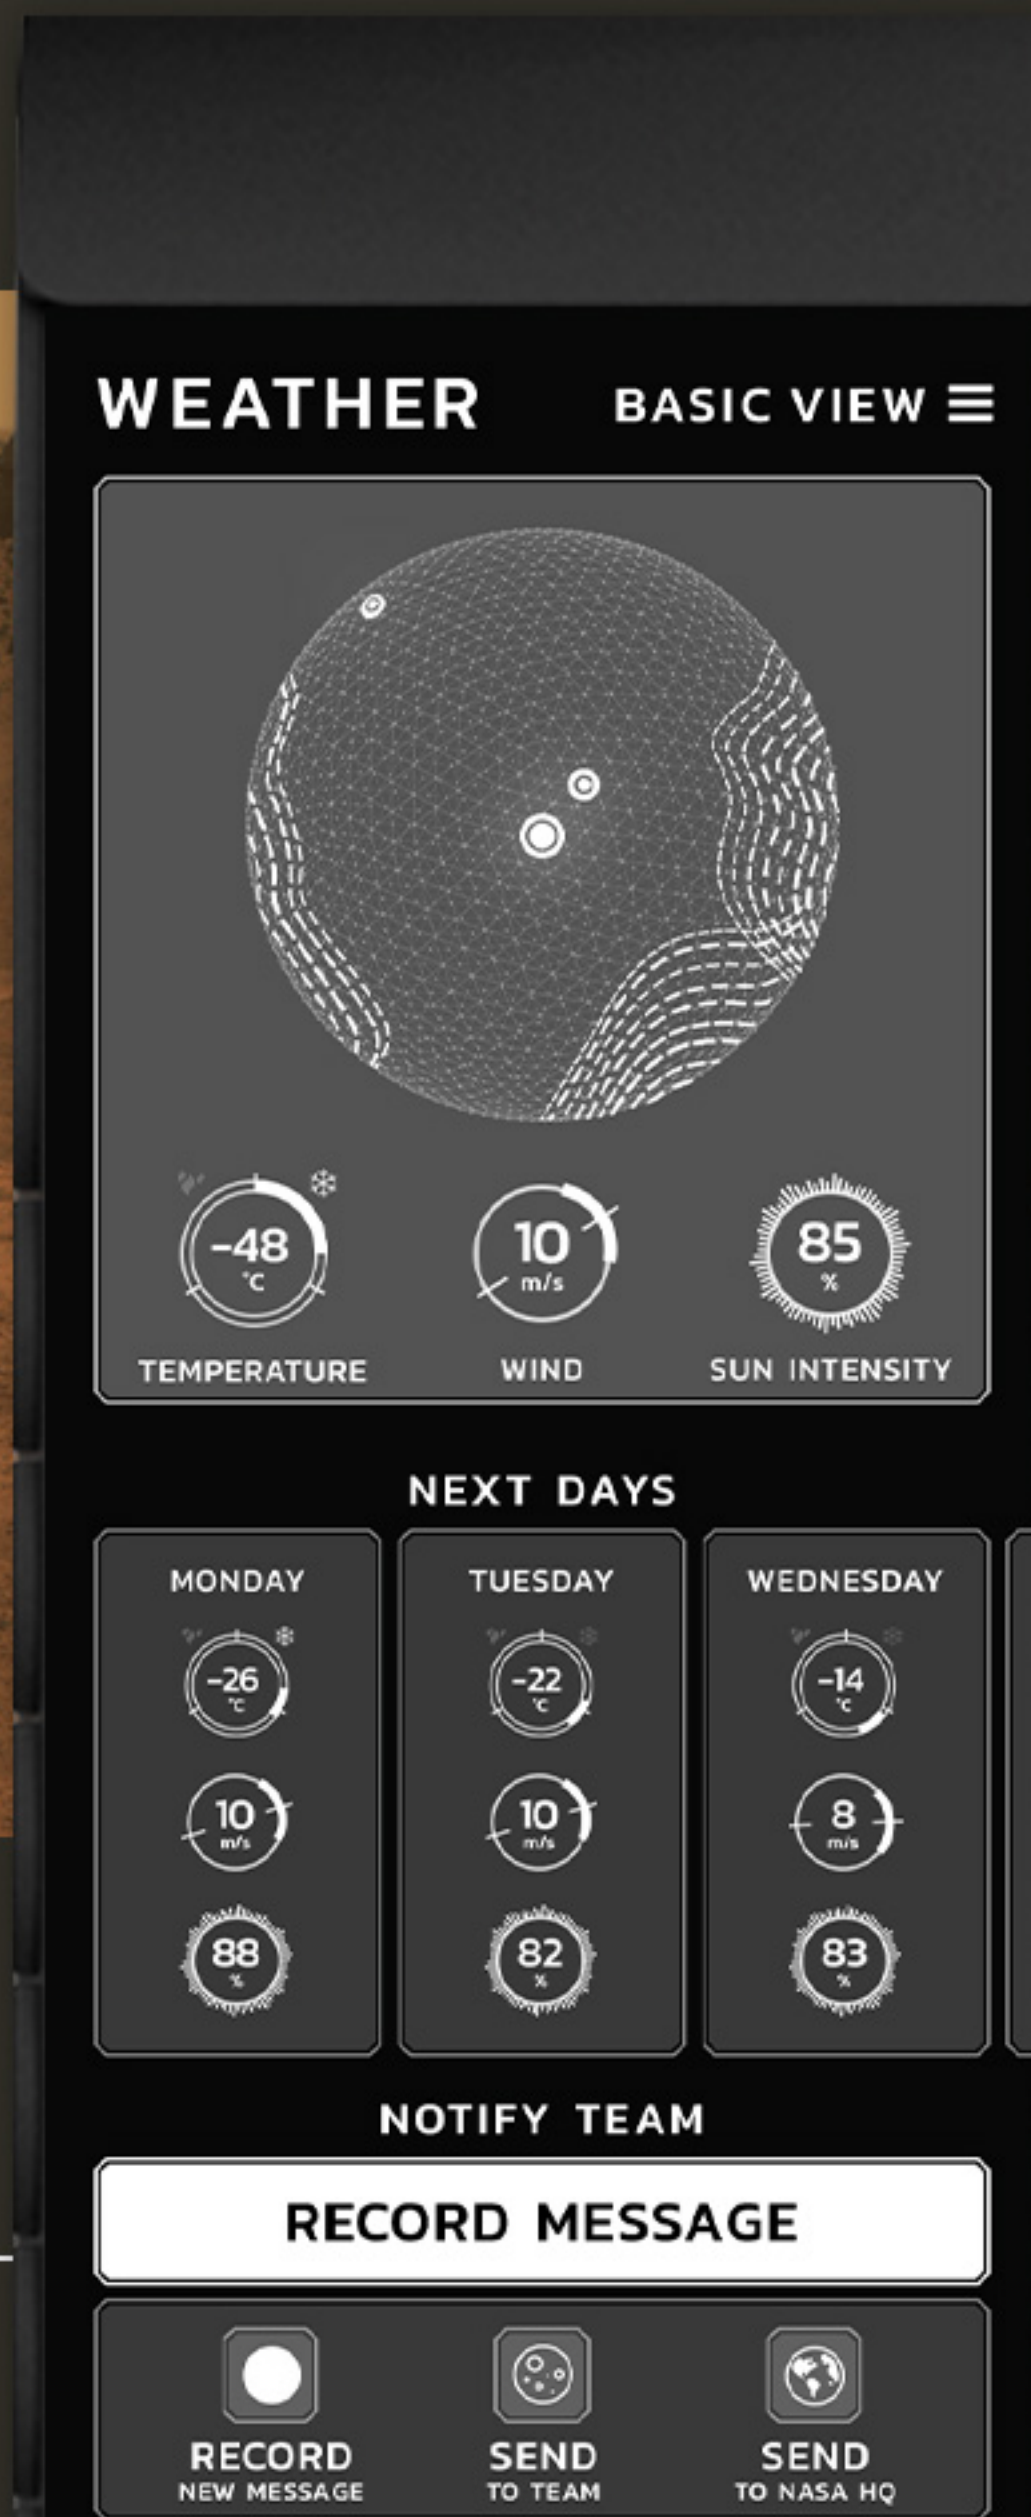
WEATHER

BASIC VIEW

-48
°C
TEMPERATURE

10
m/s
WIND

85
%
SUN INTENSITY

NEXT DAYS

| MONDAY | TUESDAY | WEDNESDAY |
|---|---|---|
| -26 °C | -22 °C | -14 °C |
| 10 m/s | 10 m/s | 8 m/s |
| 88 % | 82 % | 83 % |

NOTIFY TEAM

RECORD MESSAGE

RECORD
NEW MESSAGE

SEND
TO TEAM

SEND
TO NASA HQ